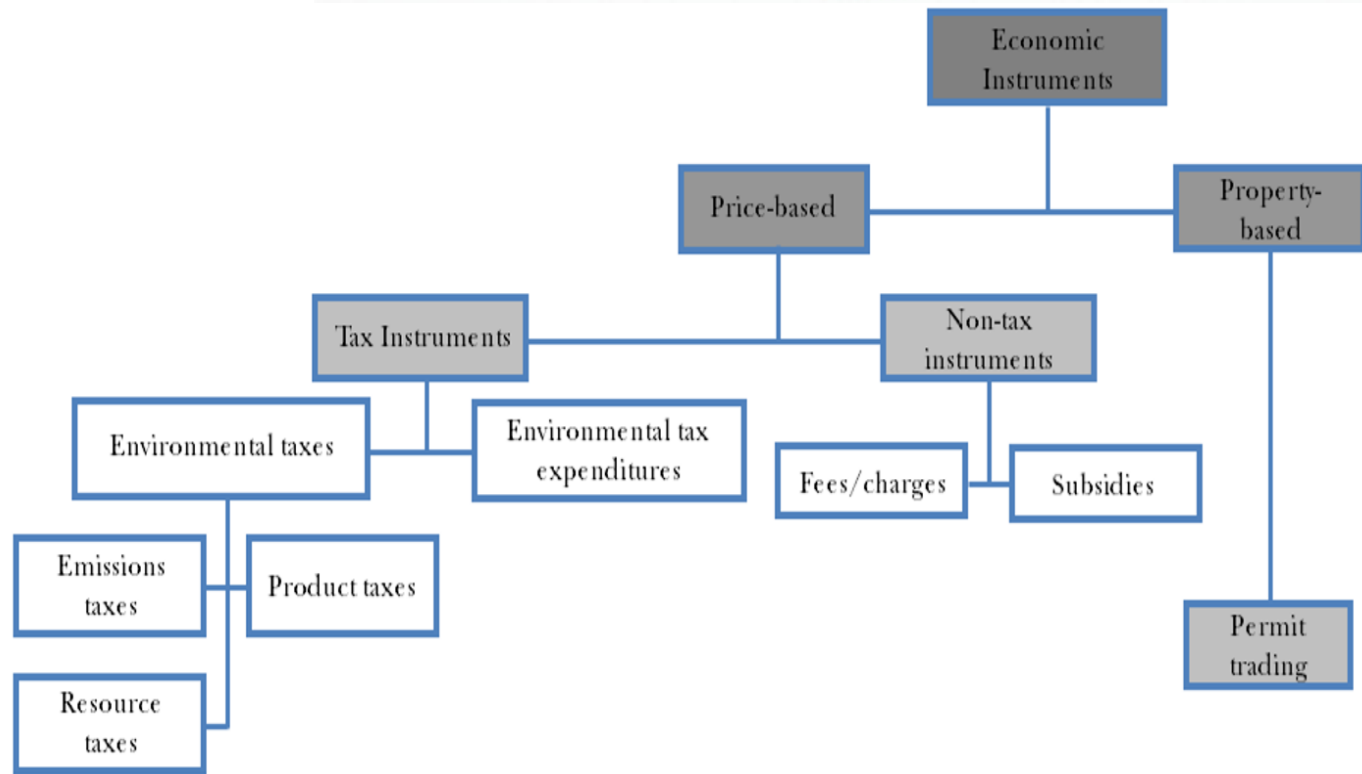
Economic Instruments

Price-based

Property-based

Tax Instruments

Non-tax instruments

Environmental taxes

Environmental tax expenditures

Fees/charges

Subsidies

Emissions taxes

Product taxes

Permit trading

Resource taxes